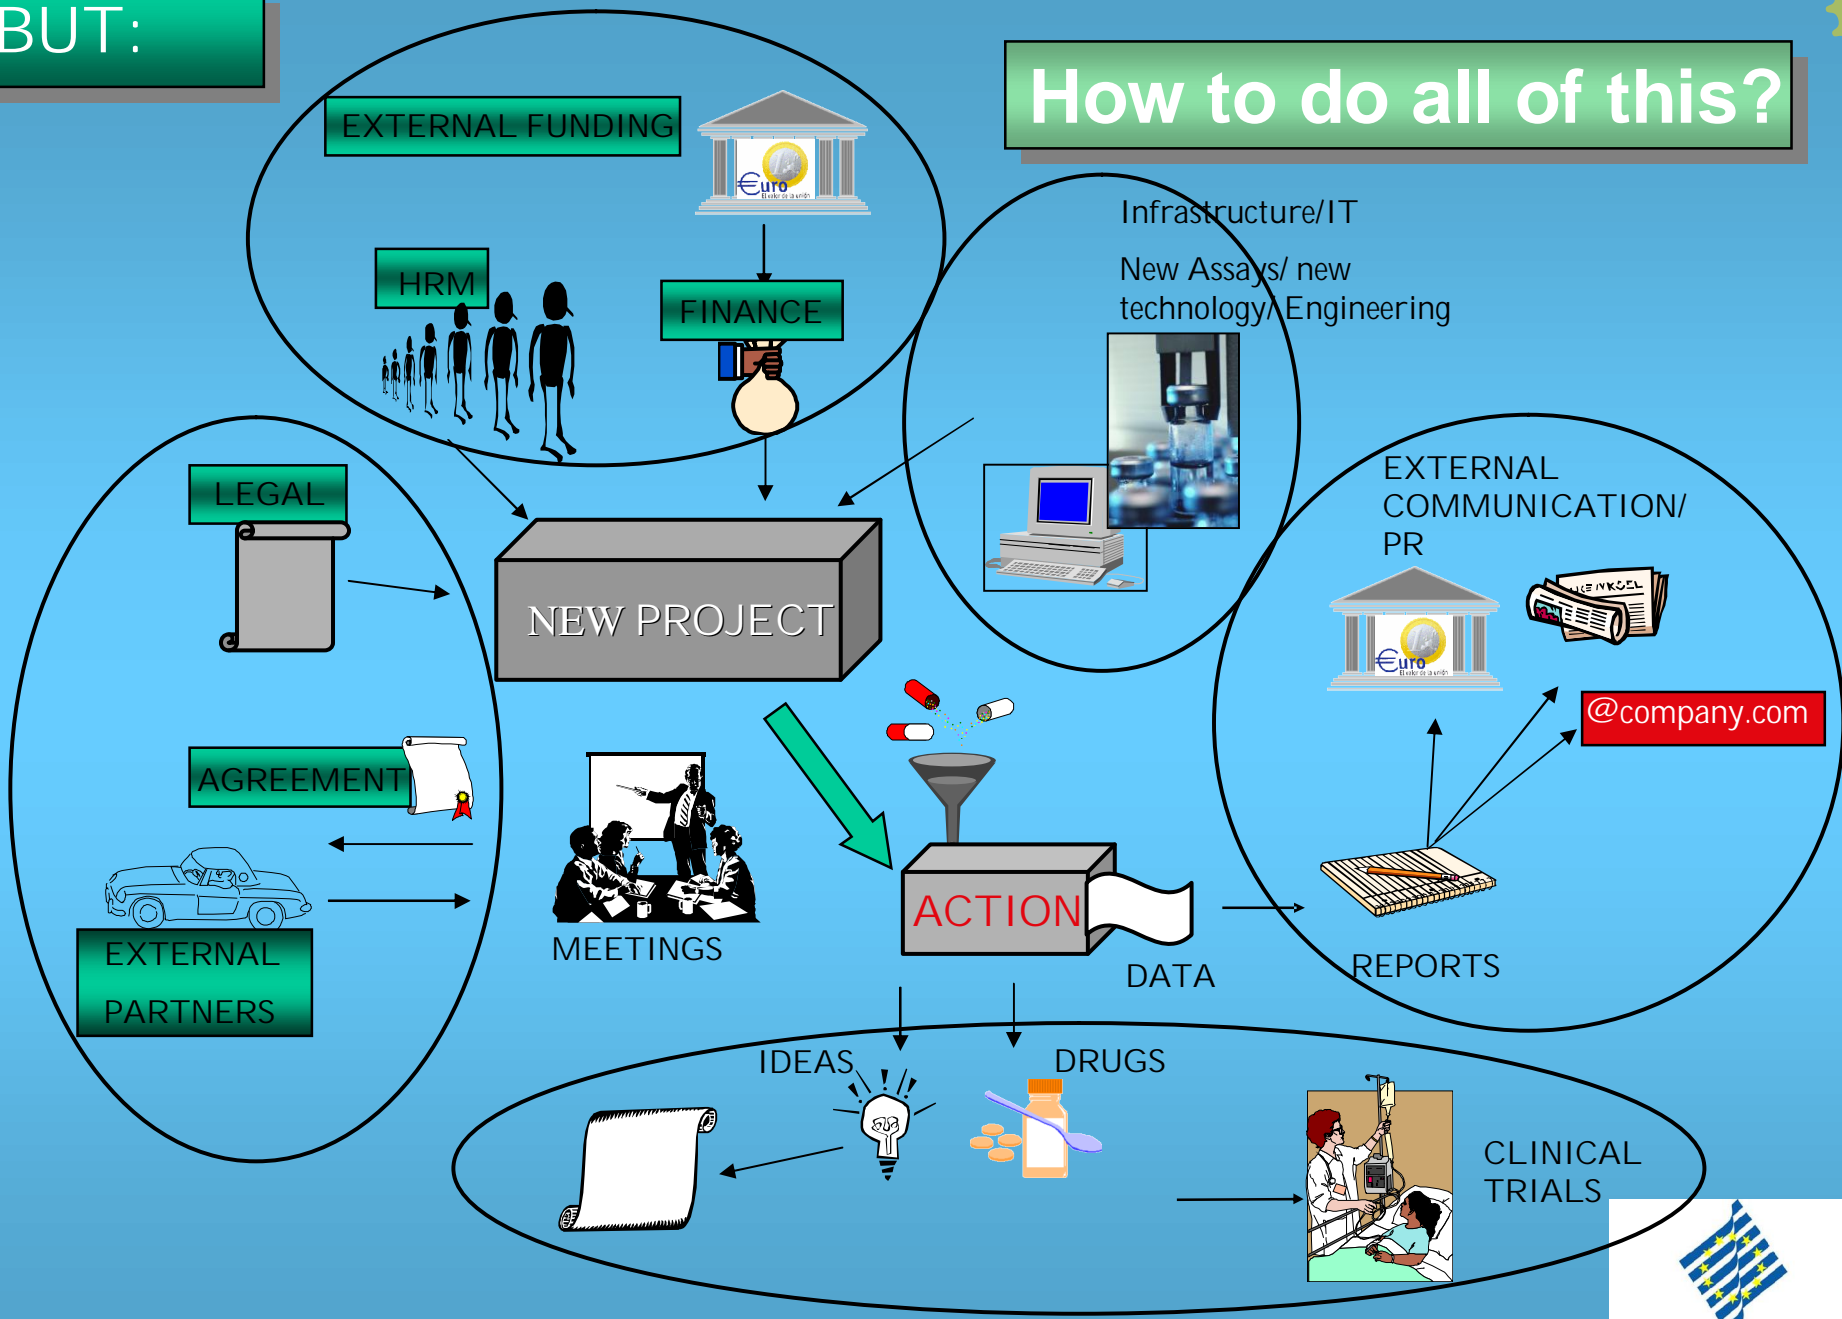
BUT:

How to do all of this?

EXTERNAL FUNDING

€uro

HRM

FINANCE

Infrastructure/IT

New Assays/ new technology/ Engineering

LEGAL

NEW PROJECT

EXTERNAL COMMUNICATION/ PR

€uro

@company.com

AGREEMENT

MEETINGS

ACTION

DATA

REPORTS

EXTERNAL PARTNERS

IDEAS

DRUGS

CLINICAL TRIALS